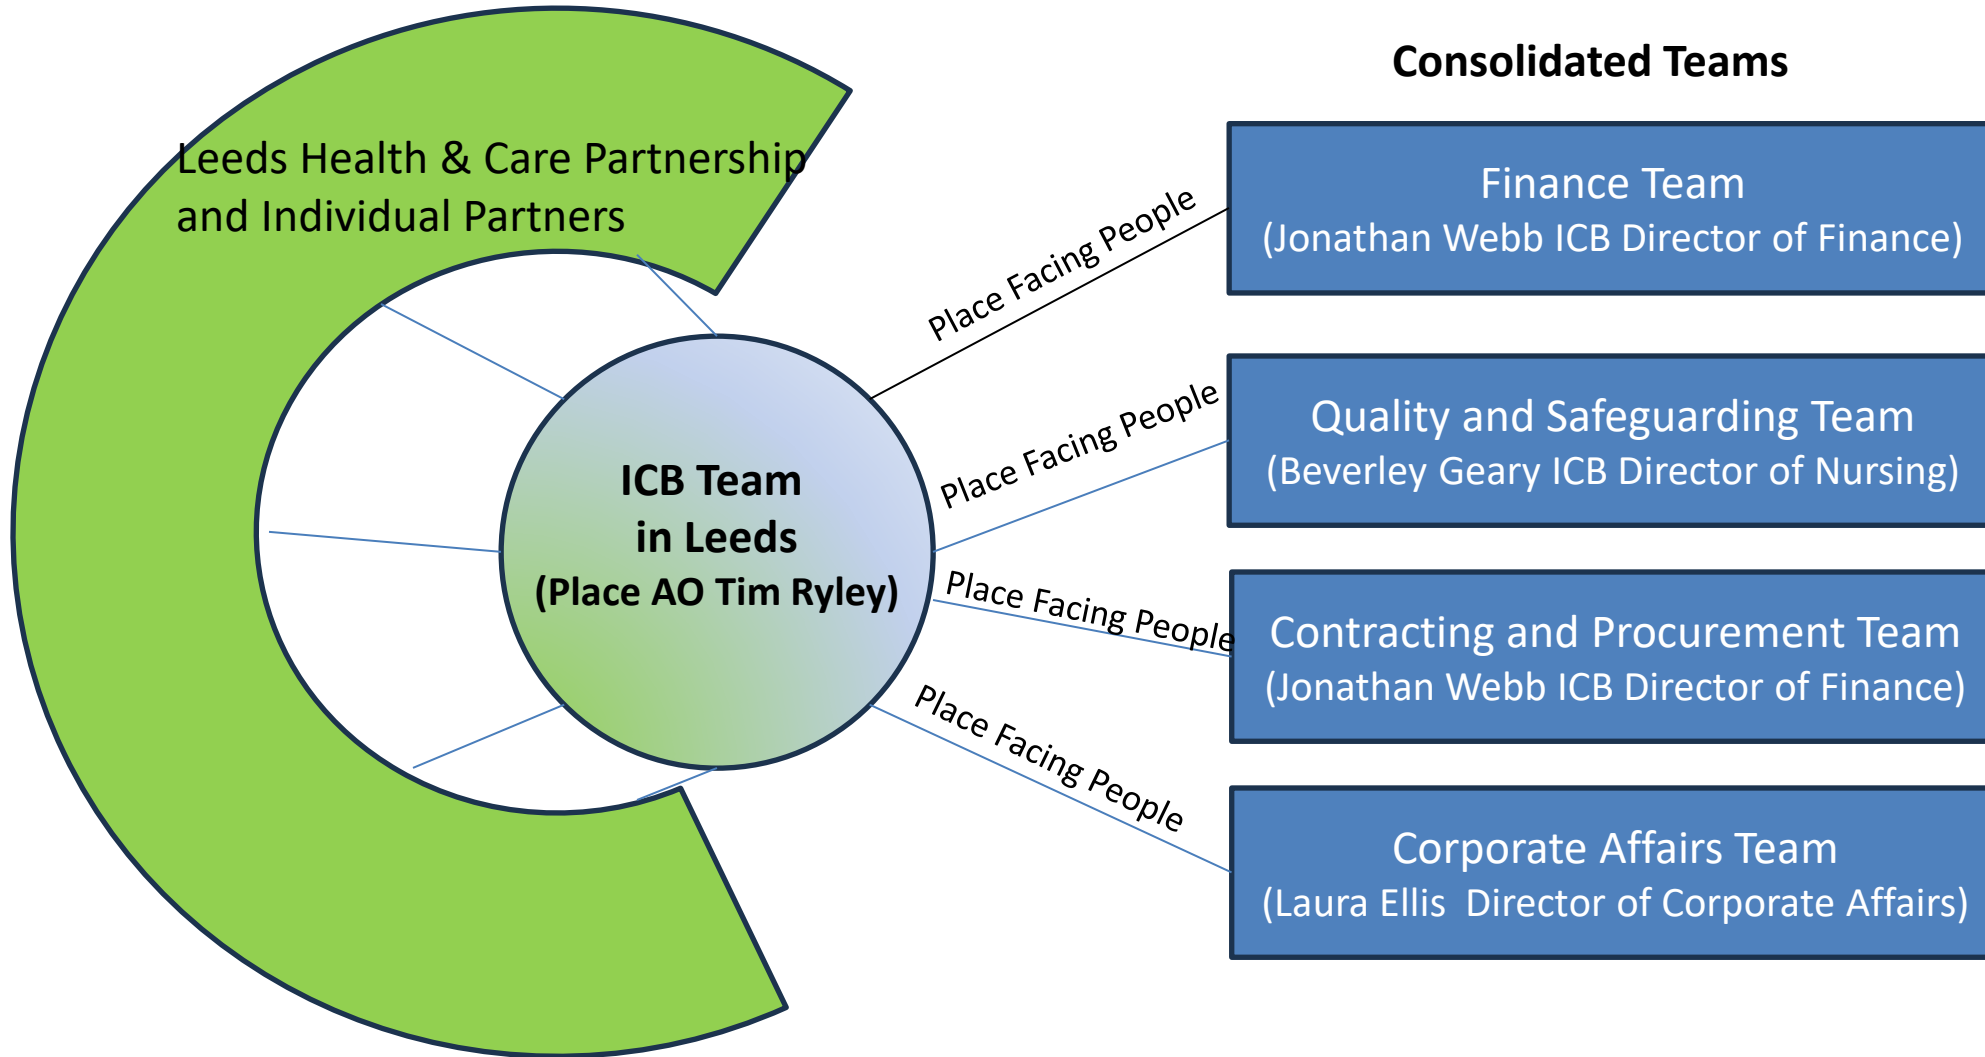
Leeds Health & Care Partnership and Individual Partners

ICB Team in Leeds (Place AO Tim Ryley)

Consolidated Teams

Place Facing People

Finance Team
(Jonathan Webb ICB Director of Finance)

Place Facing People

Quality and Safeguarding Team
(Beverley Geary ICB Director of Nursing)

Place Facing People

Contracting and Procurement Team
(Jonathan Webb ICB Director of Finance)

Place Facing People

Corporate Affairs Team
(Laura Ellis Director of Corporate Affairs)